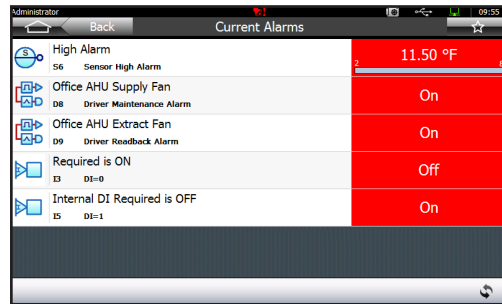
Administrator
09:55
Back
Current Alarms
High Alarm
S6 Sensor High Alarm
11.50 °F
2
8
Office AHU Supply Fan
D8 Driver Maintenance Alarm
On
Office AHU Extract Fan
D9 Driver Readback Alarm
On
Required is ON
I3 DI=0
Off
Internal DI Required is OFF
I5 DI=1
On